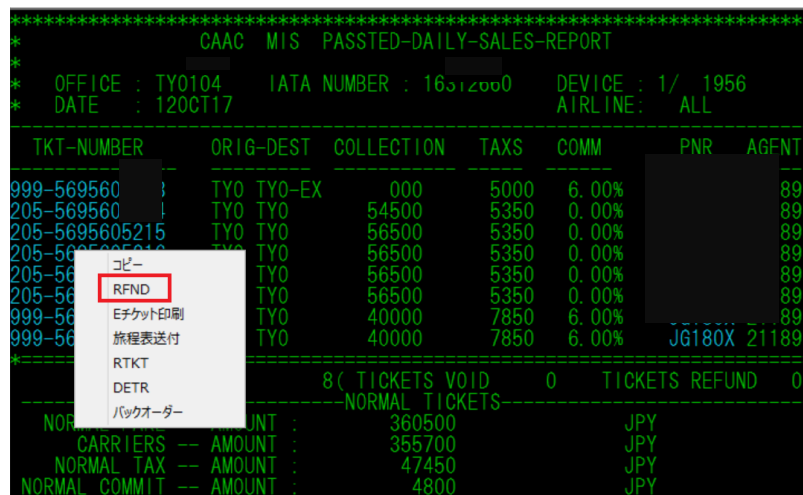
*
*                CAAC  MIS  PASSTED-DAILY-SALES-REPORT
*
*   OFFICE : TY0104    IATA NUMBER : 163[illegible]    DEVICE : 1/  1956
*   DATE   : 12OCT17                                AIRLINE:   ALL

| TKT-NUMBER | ORIG-DEST | COLLECTION | TAXS | COMM | PNR | AGENT |
|---|---|---|---|---|---|---|
| 999-569560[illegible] | TY0 TY0-EX | 000 | 5000 | 6.00% | | 89 |
| 205-569560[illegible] | TY0 TY0 | 54500 | 5350 | 0.00% | | 89 |
| 205-5695605215 | TY0 TY0 | 56500 | 5350 | 0.00% | | 89 |
| 205-5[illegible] | TY0 TY0 | 56500 | 5350 | 0.00% | | 89 |
| 205-56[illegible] | TY0 | 56500 | 5350 | 0.00% | | 89 |
| 205-56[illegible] | TY0 | 56500 | 5350 | 0.00% | | 89 |
| 999-56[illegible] | TY0 | 40000 | 7850 | 6.00% | | 89 |
| 999-56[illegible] | TY0 | 40000 | 7850 | 6.00% | JG180X | 21189 |

コピー
RFND
Eチケット印刷
旅程表送付
RTKT
DETR
バックオーダー

8( TICKETS VOID    0    TICKETS REFUND   0
-NORMAL TICKETS-
NORMAL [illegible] AMOUNT :   360500   JPY
CARRIERS -- AMOUNT :   355700   JPY
NORMAL TAX -- AMOUNT :   47450   JPY
NORMAL COMMIT -- AMOUNT :   4800   JPY